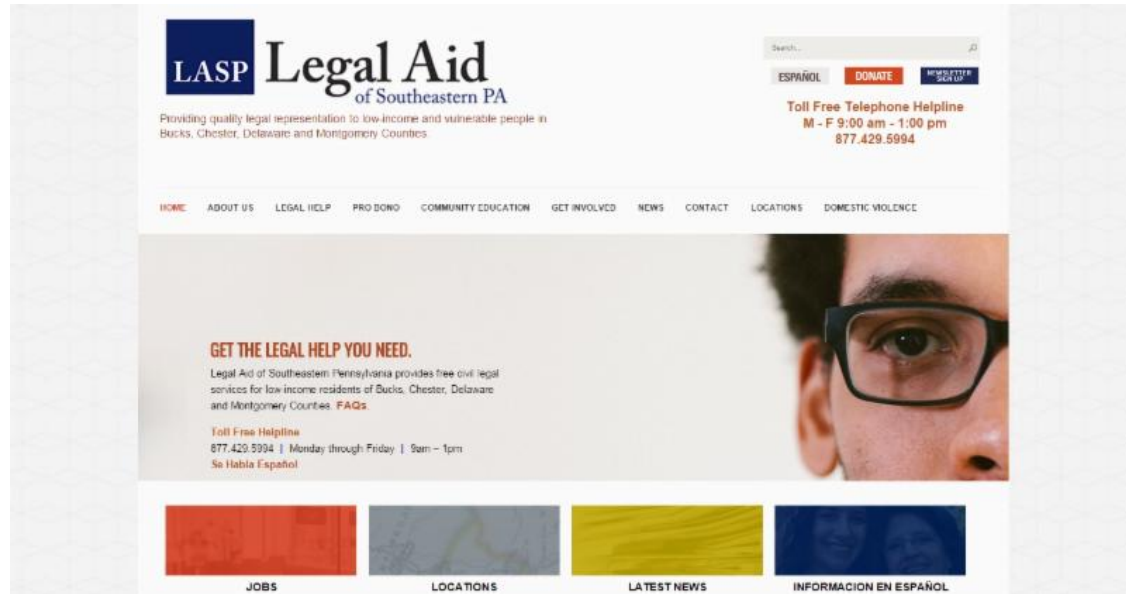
LASP Legal Aid of Southeastern PA

Providing quality legal representation to low-income and vulnerable people in Bucks, Chester, Delaware and Montgomery Counties

Search...

ESPAÑOL DONATE NEWSLETTER SIGN UP

Toll Free Telephone Helpline
M - F 9:00 am - 1:00 pm
877.429.5994

HOME ABOUT US LEGAL HELP PRO BONO COMMUNITY EDUCATION GET INVOLVED NEWS CONTACT LOCATIONS DOMESTIC VIOLENCE

GET THE LEGAL HELP YOU NEED.

Legal Aid of Southeastern Pennsylvania provides free civil legal services for low-income residents of Bucks, Chester, Delaware and Montgomery Counties. FAQs.

Toll Free Helpline
877.429.5994 | Monday through Friday | 9am – 1pm
Se Habla Español

JOBS

LOCATIONS

LATEST NEWS

INFORMACION EN ESPAÑOL